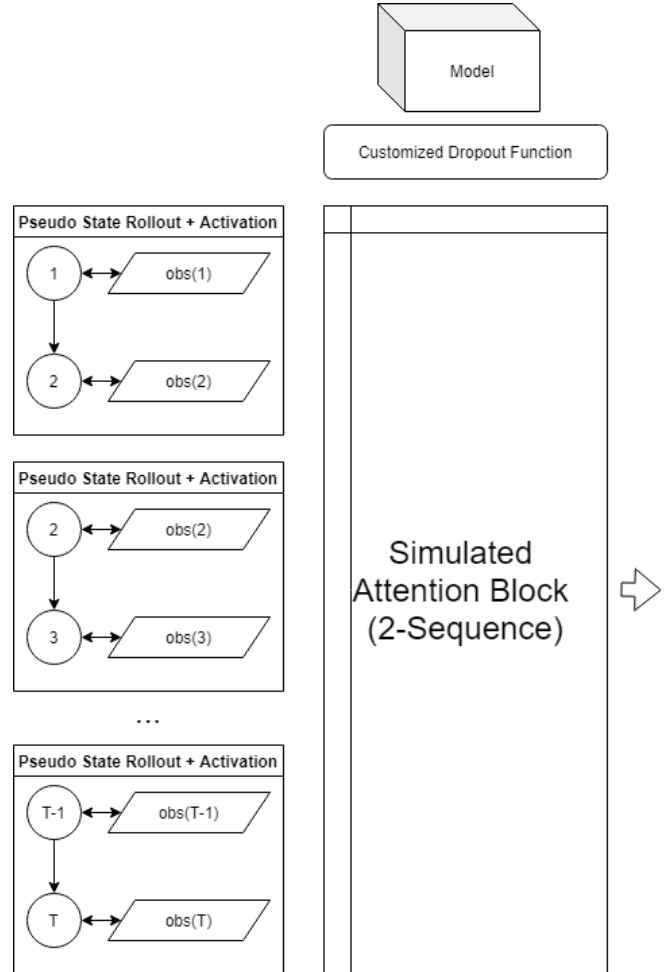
Model

Customized Dropout Function

Pseudo State Rollout + Activation

1

obs(1)

2

obs(2)

Pseudo State Rollout + Activation

2

obs(2)

3

obs(3)

...

Pseudo State Rollout + Activation

T-1

obs(T-1)

T

obs(T)

Simulated Attention Block (2-Sequence)